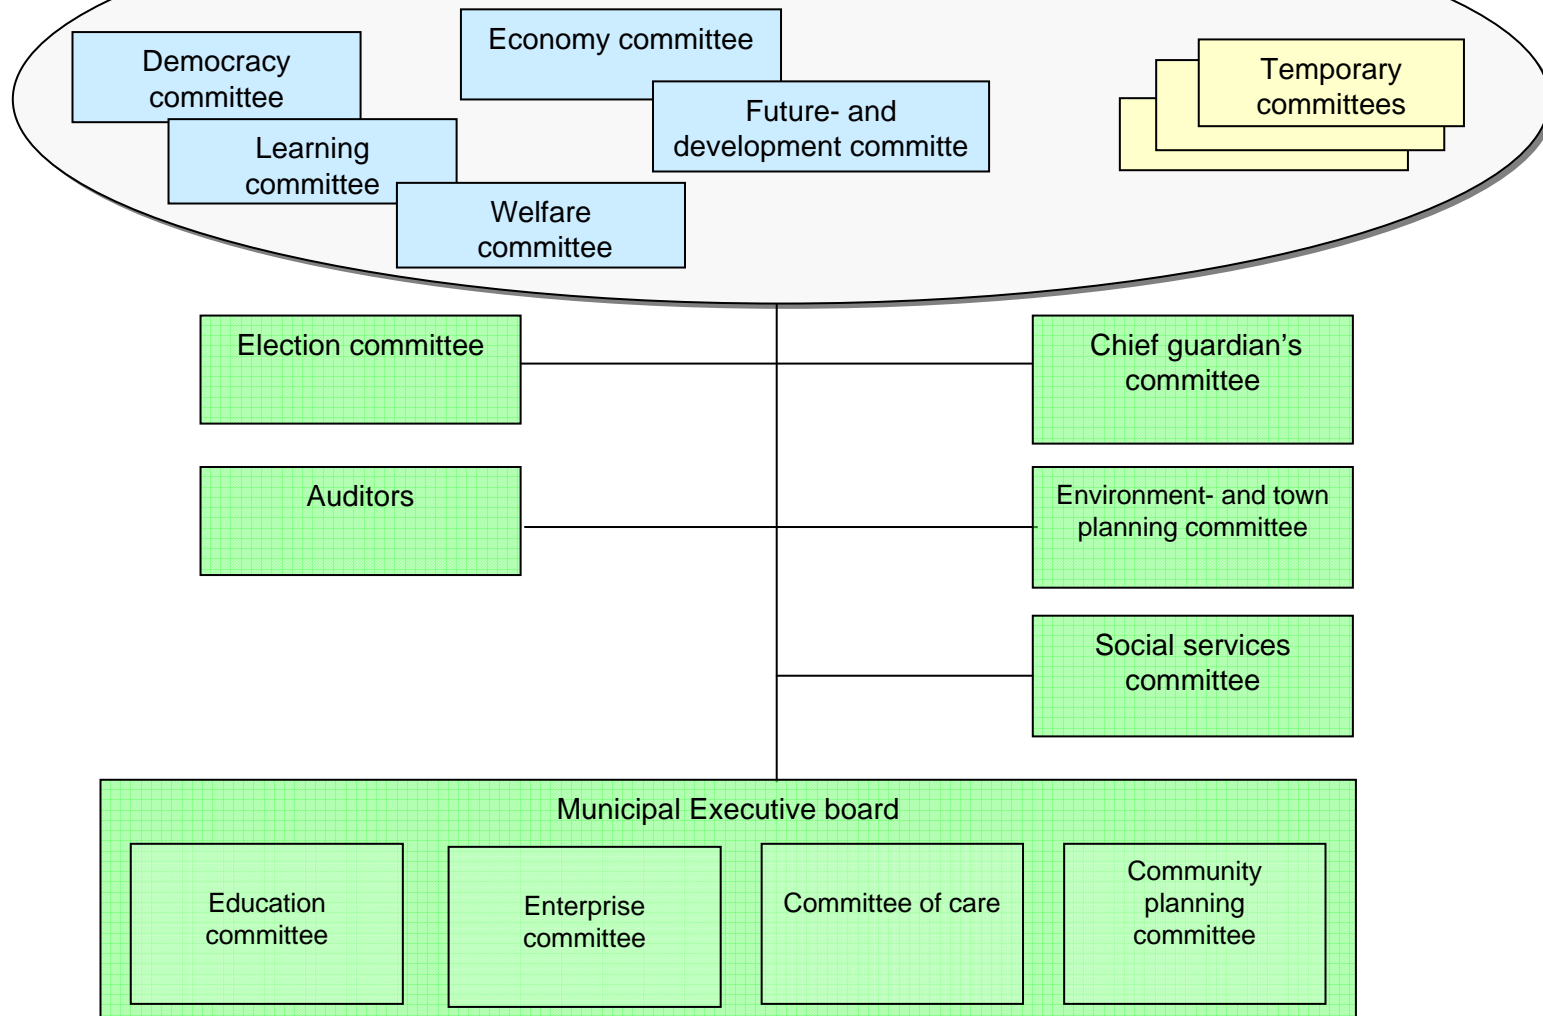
Democracy committee

Economy committee

Future- and development committe

Temporary committees

Learning committee

Welfare committee

Election committee

Chief guardian's committee

Auditors

Environment- and town planning committee

Social services committee

Municipal Executive board

Education committee

Enterprise committee

Committee of care

Community planning committee